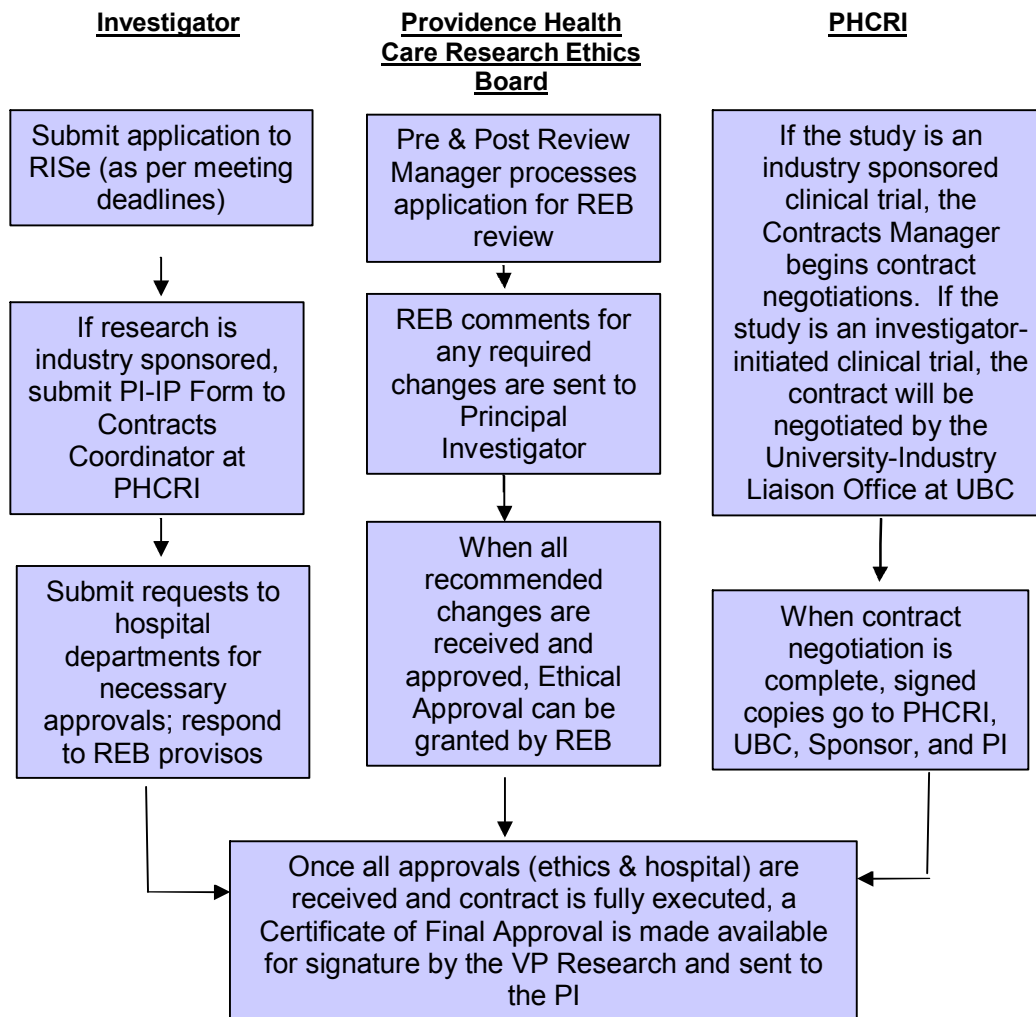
Investigator

Submit application to RISe (as per meeting deadlines)

If research is industry sponsored, submit PI-IP Form to Contracts Coordinator at PHCRI

Submit requests to hospital departments for necessary approvals; respond to REB provisos

Providence Health Care Research Ethics Board

Pre & Post Review Manager processes application for REB review

REB comments for any required changes are sent to Principal Investigator

When all recommended changes are received and approved, Ethical Approval can be granted by REB

PHCRI

If the study is an industry sponsored clinical trial, the Contracts Manager begins contract negotiations. If the study is an investigator-initiated clinical trial, the contract will be negotiated by the University-Industry Liaison Office at UBC

When contract negotiation is complete, signed copies go to PHCRI, UBC, Sponsor, and PI

Once all approvals (ethics & hospital) are received and contract is fully executed, a Certificate of Final Approval is made available for signature by the VP Research and sent to the PI